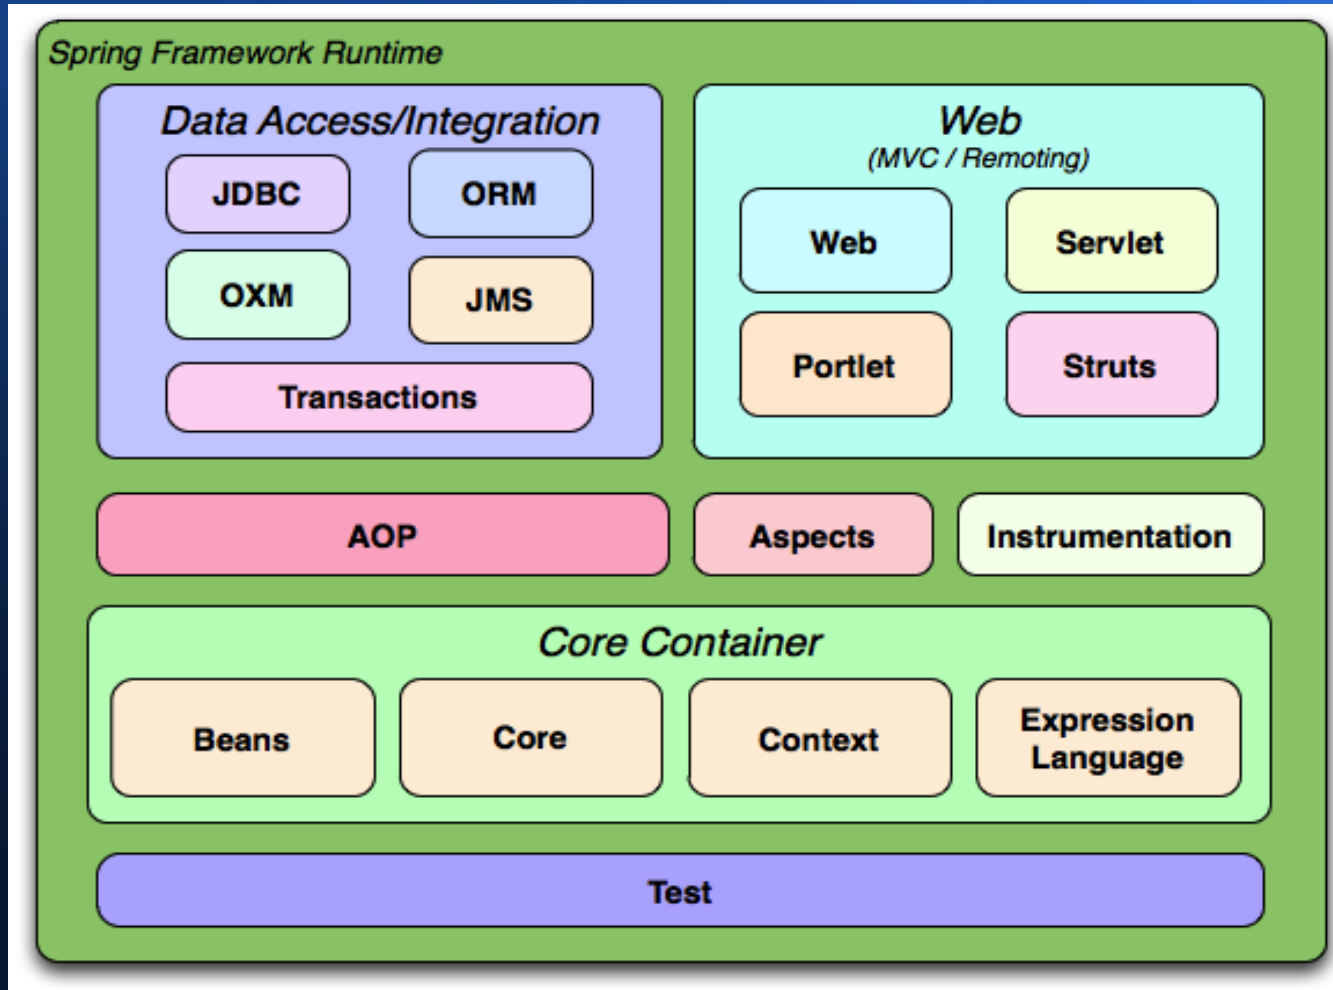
Spring Framework Runtime

Data Access/Integration

JDBC

ORM

OXM

JMS

Transactions

Web
(MVC / Remoting)

Web

Servlet

Portlet

Struts

AOP

Aspects

Instrumentation

Core Container

Beans

Core

Context

Expression Language

Test